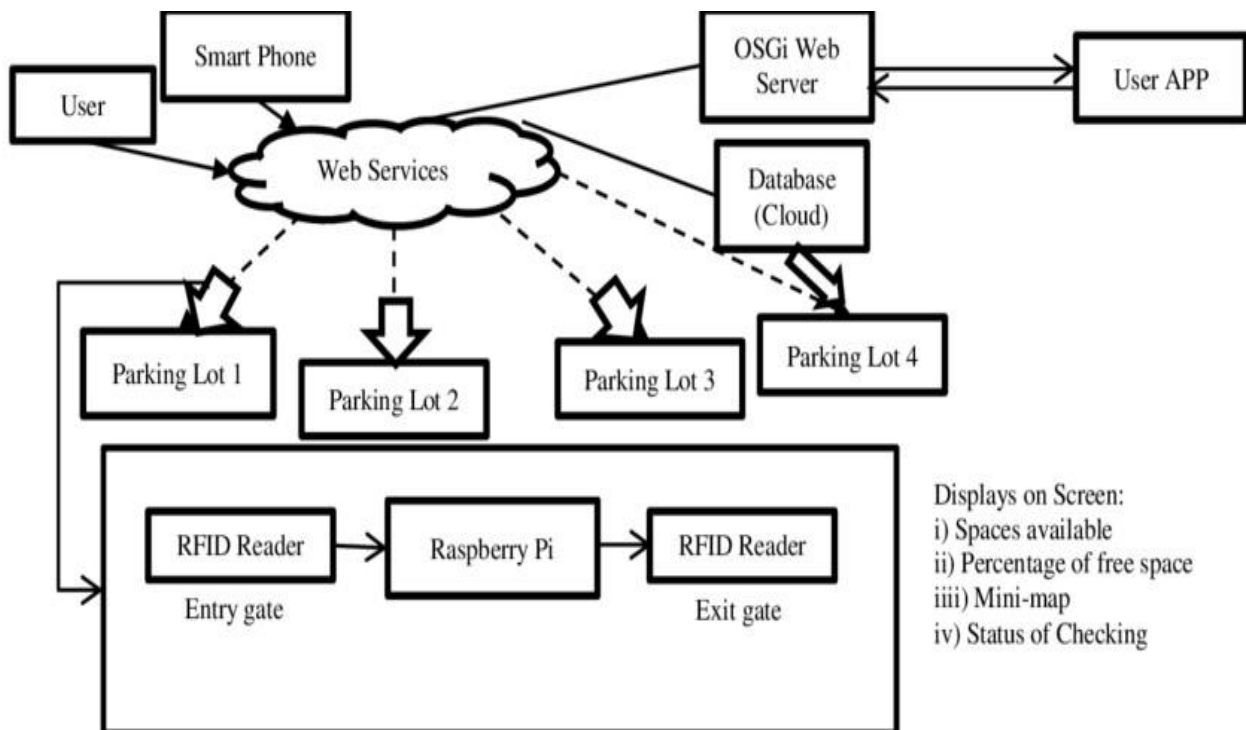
Smart Phone

User

OSGi Web Server

User APP

Web Services

Database (Cloud)

Parking Lot 1

Parking Lot 2

Parking Lot 3

Parking Lot 4

RFID Reader

Entry gate

Raspberry Pi

RFID Reader

Exit gate

Displays on Screen:
i) Spaces available
ii) Percentage of free space
iiii) Mini-map
iv) Status of Checking